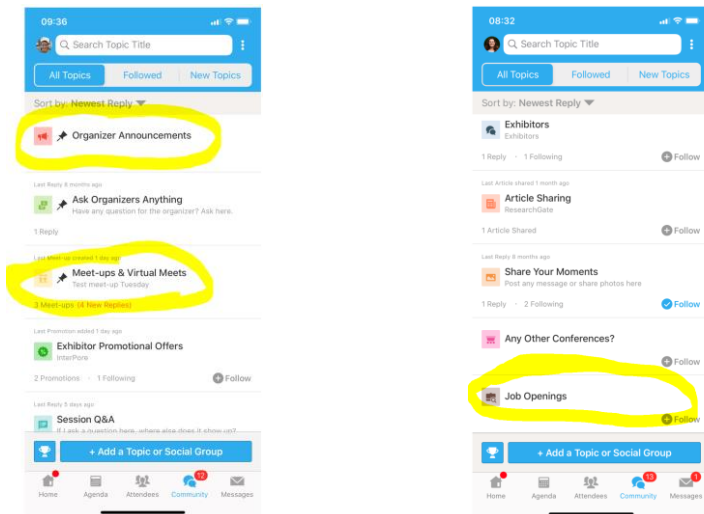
09:36

Search Topic Title

All Topics | Followed | New Topics

Sort by: Newest Reply

Organizer Announcements

Last Reply 8 months ago

Ask Organizers Anything
Have any question for the organizer? Ask here.

1 Reply

Last Meet-up created 1 day ago

Meet-ups & Virtual Meets
Test meet-up Tuesday

3 Meet-ups (4 New Replies)

Last Promotion added 1 day ago

Exhibitor Promotional Offers
InterPore

2 Promotions · 1 Following

Follow

Last Reply 5 days ago

Session Q&A
If I ask a question here, where else does it show up?

+ Add a Topic or Social Group

Home | Agenda | Attendees | 12 Community | Messages

08:32

Search Topic Title

All Topics | Followed | New Topics

Sort by: Newest Reply

Exhibitors
Exhibitors

1 Reply · 1 Following

Follow

Last Article shared 1 month ago

Article Sharing
ResearchGate

1 Article Shared

Follow

Last Reply 8 months ago

Share Your Moments
Post any message or share photos here

1 Reply · 2 Following

Follow

Any Other Conferences?

Follow

Job Openings

Follow

+ Add a Topic or Social Group

Home | Agenda | Attendees | 13 Community | 1 Messages